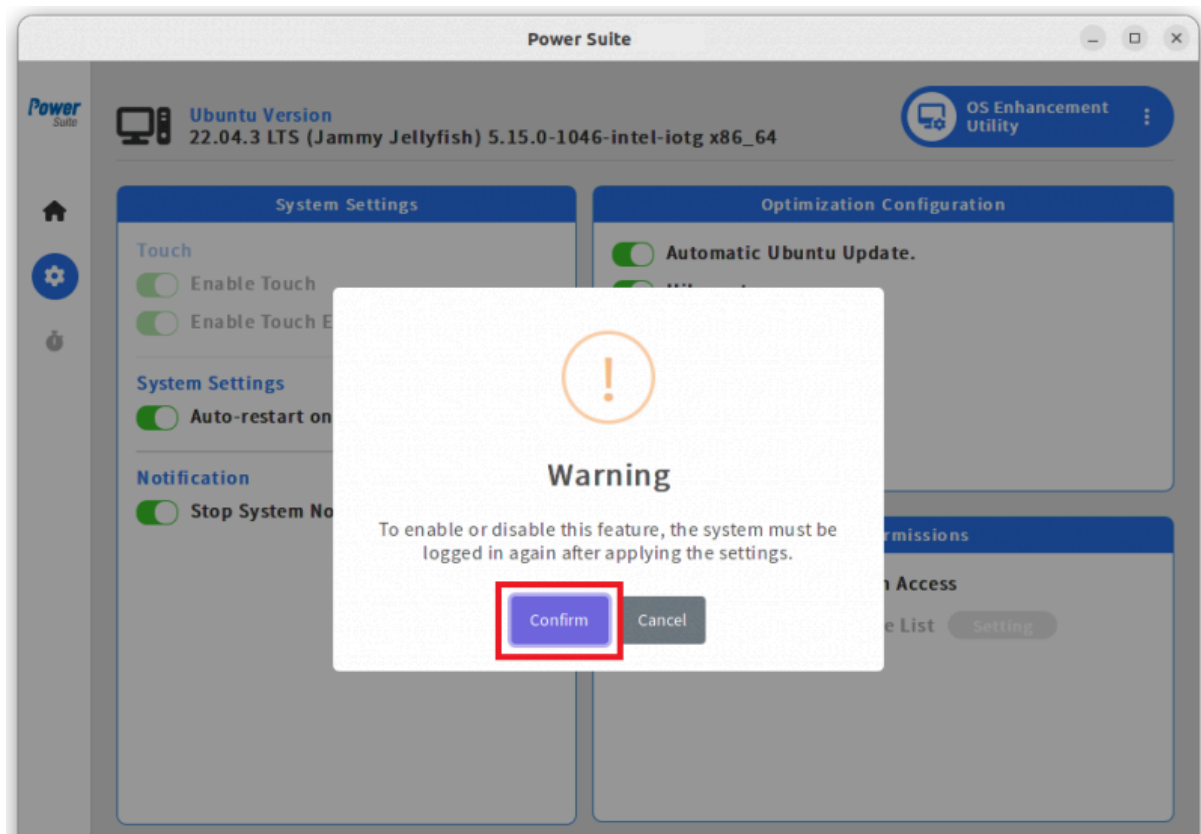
Power Suite

Power Suite

Ubuntu Version
22.04.3 LTS (Jammy Jellyfish) 5.15.0-1046-intel-iotg x86_64

OS Enhancement Utility

System Settings

Touch

Enable Touch

Enable Touch E

System Settings

Auto-restart on

Notification

Stop System No

Optimization Configuration

Automatic Ubuntu Update.

rmissions

n Access

e List Setting

!

Warning

To enable or disable this feature, the system must be logged in again after applying the settings.

Confirm Cancel